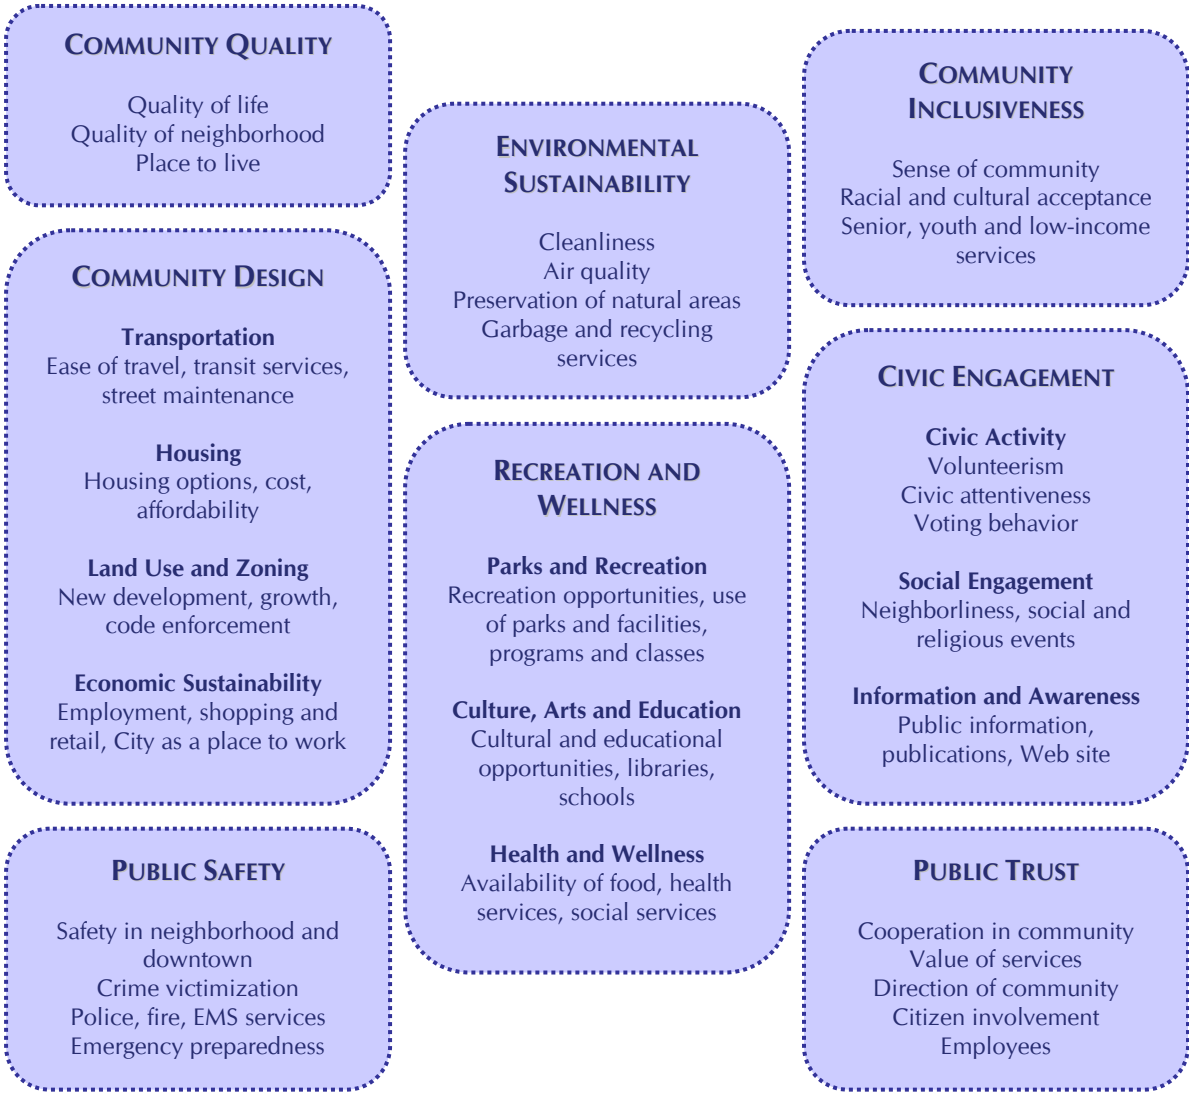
COMMUNITY QUALITY

Quality of life
Quality of neighborhood
Place to live

COMMUNITY DESIGN

Transportation
Ease of travel, transit services, street maintenance

Housing
Housing options, cost, affordability

Land Use and Zoning
New development, growth, code enforcement

Economic Sustainability
Employment, shopping and retail, City as a place to work

PUBLIC SAFETY

Safety in neighborhood and downtown
Crime victimization
Police, fire, EMS services
Emergency preparedness

ENVIRONMENTAL SUSTAINABILITY

Cleanliness
Air quality
Preservation of natural areas
Garbage and recycling services

RECREATION AND WELLNESS

Parks and Recreation
Recreation opportunities, use of parks and facilities, programs and classes

Culture, Arts and Education
Cultural and educational opportunities, libraries, schools

Health and Wellness
Availability of food, health services, social services

COMMUNITY INCLUSIVENESS

Sense of community
Racial and cultural acceptance
Senior, youth and low-income services

CIVIC ENGAGEMENT

Civic Activity
Volunteerism
Civic attentiveness
Voting behavior

Social Engagement
Neighborliness, social and religious events

Information and Awareness
Public information, publications, Web site

PUBLIC TRUST

Cooperation in community
Value of services
Direction of community
Citizen involvement
Employees